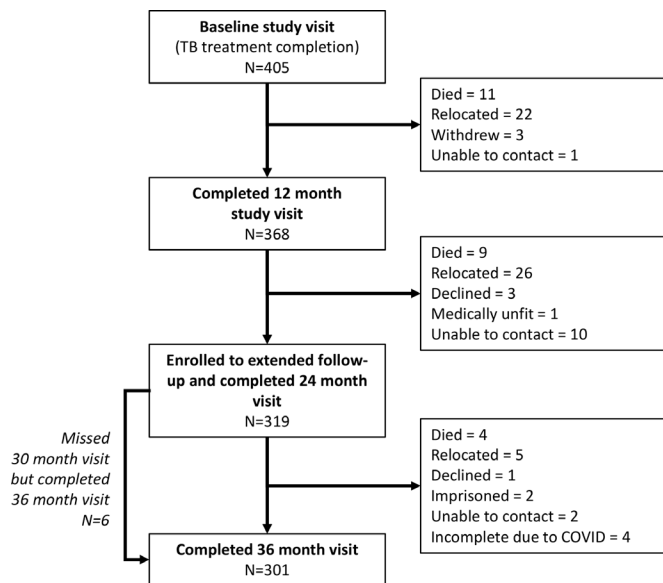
Baseline study visit
(TB treatment completion)
N=405

Died = 11
Relocated = 22
Withdrew = 3
Unable to contact = 1

Completed 12 month study visit
N=368

Died = 9
Relocated = 26
Declined = 3
Medically unfit = 1
Unable to contact = 10

Enrolled to extended follow-up and completed 24 month visit
N=319

Missed 30 month visit but completed 36 month visit
N=6

Died = 4
Relocated = 5
Declined = 1
Imprisoned = 2
Unable to contact = 2
Incomplete due to COVID = 4

Completed 36 month visit
N=301